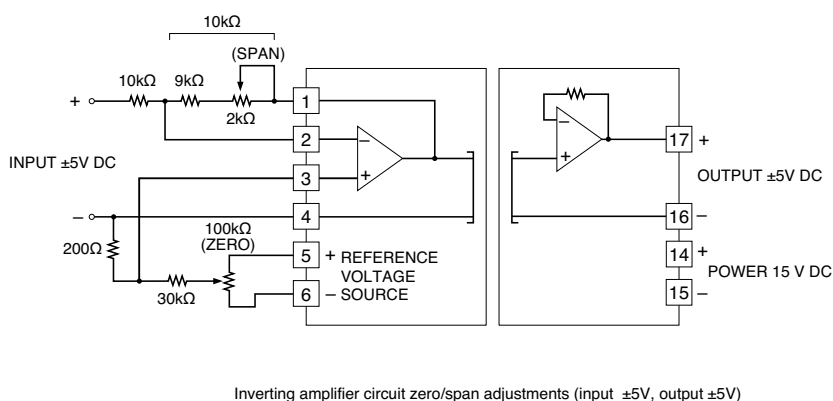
10kΩ

(SPAN)

+ 10kΩ 9kΩ 2kΩ

1

2

INPUT ±5V DC

3

– 4

100kΩ (ZERO)

200Ω

5 + REFERENCE VOLTAGE

30kΩ

6 – SOURCE

17 +

OUTPUT ±5V DC

16 –

14 +

POWER 15 V DC

15 –

Inverting amplifier circuit zero/span adjustments (input ±5V, output ±5V)